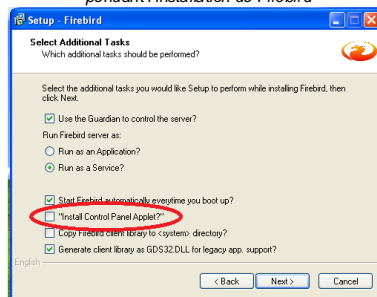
pendant l'installation de Firebird

Setup - Firebird

Select Additional Tasks
Which additional tasks should be performed?

Select the additional tasks you would like Setup to perform while installing Firebird, then click Next.

Use the Guardian to control the server?

Run Firebird server as:

Run as an Application?

Run as a Service?

Start Firebird automatically everytime you boot up?

"Install Control Panel Applet?"

Copy Firebird client library to <system> directory?

Generate client library as GDS32.DLL for legacy app. support?

English

< Back Next > Cancel